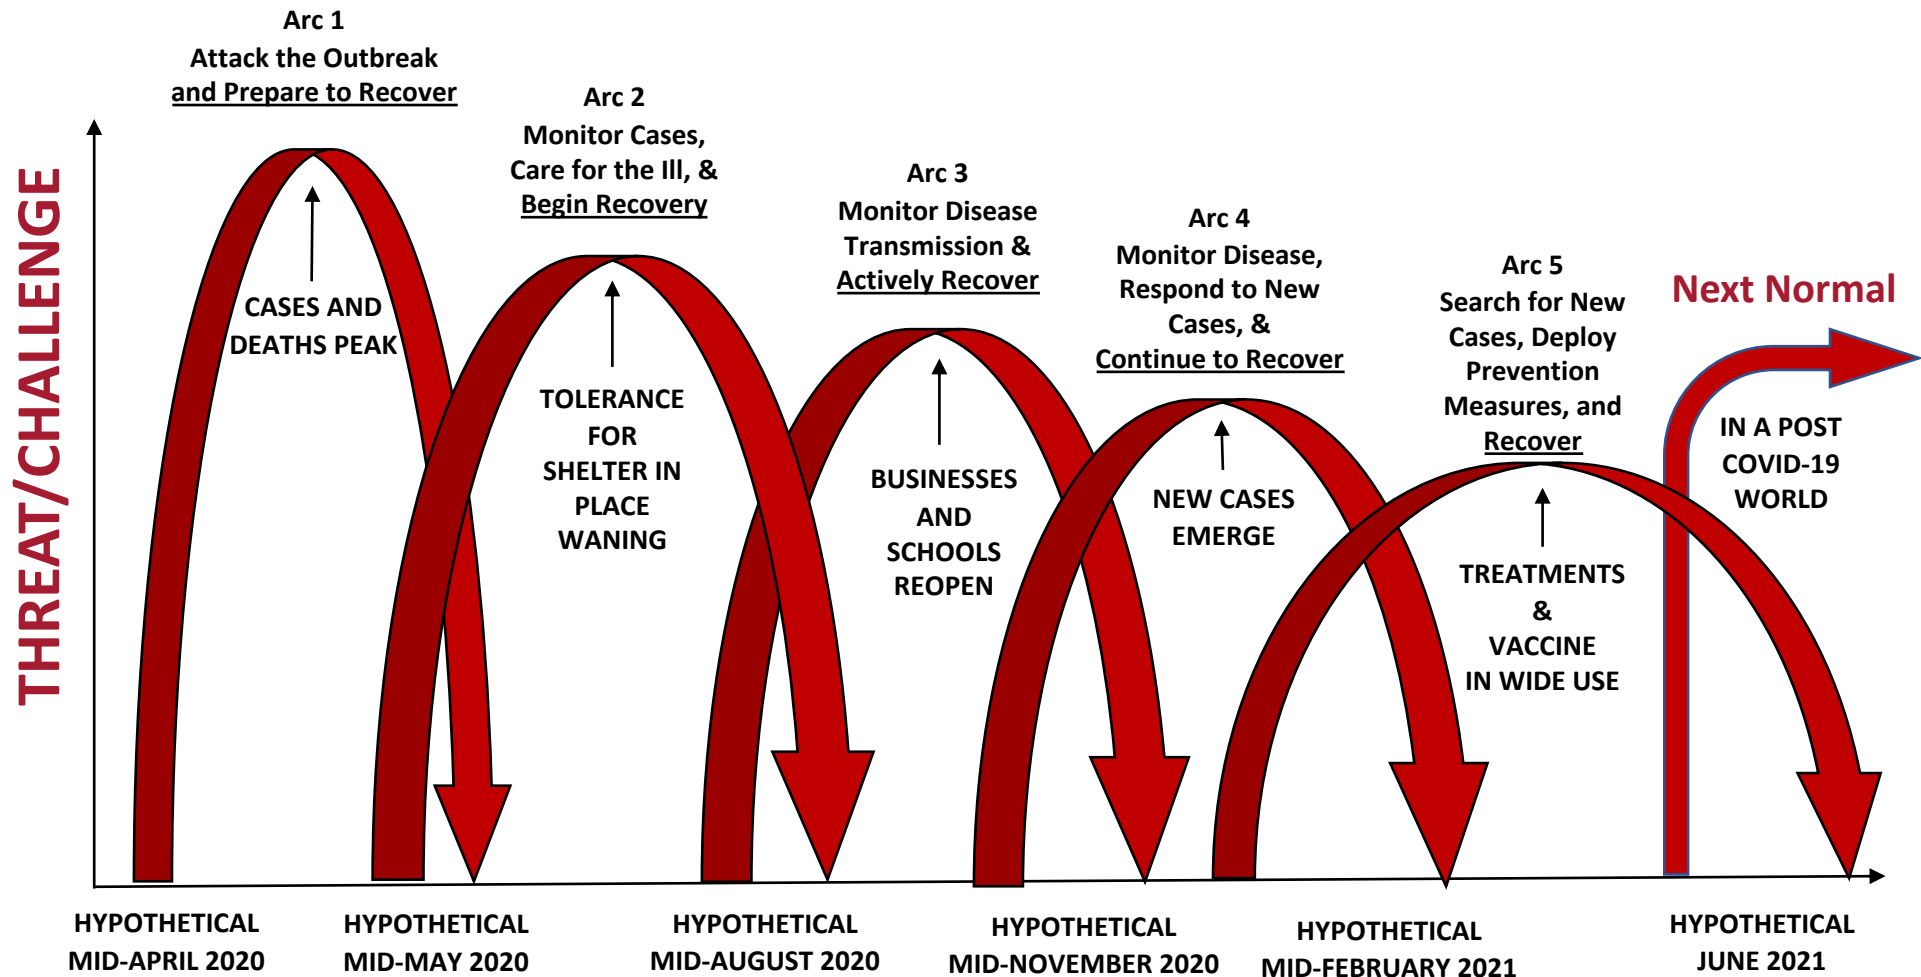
Arc 1
Attack the Outbreak
and Prepare to Recover

Arc 2
Monitor Cases,
Care for the Ill, &
Begin Recovery

Arc 3
Monitor Disease
Transmission &
Actively Recover

Arc 4
Monitor Disease,
Respond to New
Cases, &
Continue to Recover

Arc 5
Search for New
Cases, Deploy
Prevention
Measures, and
Recover

Next Normal

THREAT/CHALLENGE

CASES AND DEATHS PEAK

TOLERANCE FOR SHELTER IN PLACE WANING

BUSINESSES AND SCHOOLS REOPEN

NEW CASES EMERGE

TREATMENTS & VACCINE IN WIDE USE

IN A POST COVID-19 WORLD

HYPOTHETICAL MID-APRIL 2020

HYPOTHETICAL MID-MAY 2020

HYPOTHETICAL MID-AUGUST 2020

HYPOTHETICAL MID-NOVEMBER 2020

HYPOTHETICAL MID-FEBRUARY 2021

HYPOTHETICAL JUNE 2021